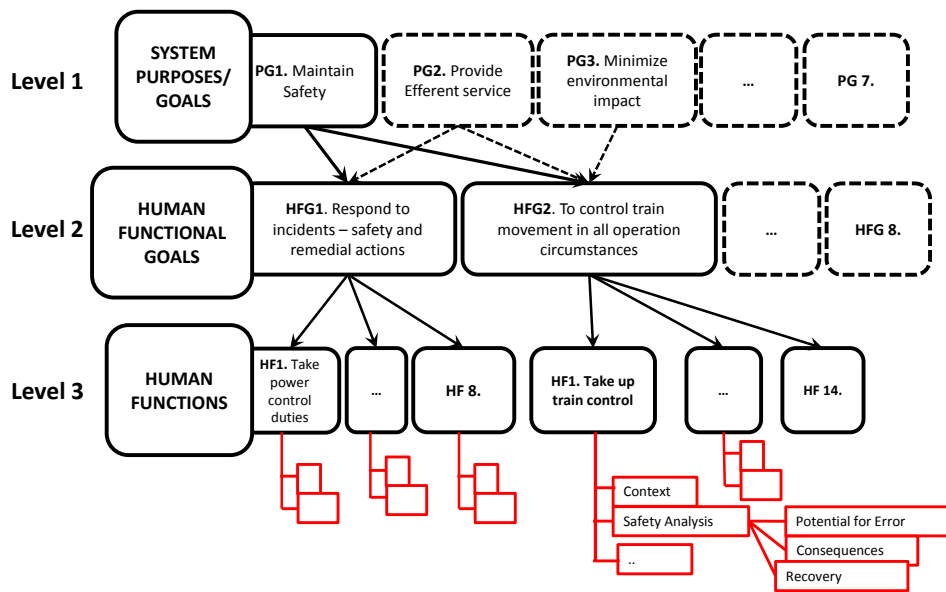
Level 1

SYSTEM PURPOSES/ GOALS

**PG1.** Maintain Safety

**PG2.** Provide Efferent service

**PG3.** Minimize environmental impact

...

PG 7.

Level 2

HUMAN FUNCTIONAL GOALS

**HFG1**. Respond to incidents – safety and remedial actions

**HFG2**. To control train movement in all operation circumstances

...

HFG 8.

Level 3

HUMAN FUNCTIONS

**HF1.** Take power control duties

...

HF 8.

HF1. Take up train control

...

HF 14.

Context

Safety Analysis

..

Potential for Error

Consequences

Recovery